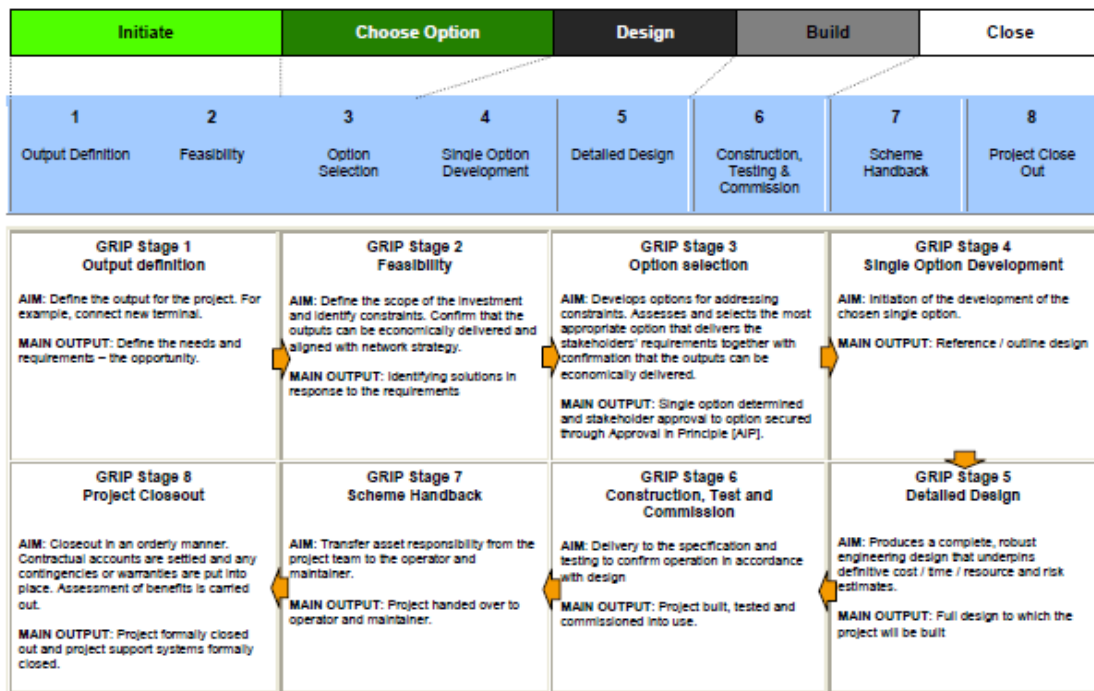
Initiate | Choose Option | Design | Build | Close

1
Output Definition

2
Feasibility

3
Option Selection

4
Single Option Development

5
Detailed Design

6
Construction, Testing & Commission

7
Scheme Handback

8
Project Close Out

GRIP Stage 1
Output definition

AIM: Define the output for the project. For example, connect new terminal.

MAIN OUTPUT: Define the needs and requirements – the opportunity.

GRIP Stage 2
Feasibility

AIM: Define the scope of the investment and identify constraints. Confirm that the outputs can be economically delivered and aligned with network strategy.

MAIN OUTPUT: Identifying solutions in response to the requirements

GRIP Stage 3
Option selection

AIM: Develops options for addressing constraints. Assesses and selects the most appropriate option that delivers the stakeholders' requirements together with confirmation that the outputs can be economically delivered.

MAIN OUTPUT: Single option determined and stakeholder approval to option secured through Approval in Principle [AIP].

GRIP Stage 4
Single Option Development

AIM: Initiation of the development of the chosen single option.

MAIN OUTPUT: Reference / outline design

GRIP Stage 8
Project Closeout

AIM: Closeout in an orderly manner. Contractual accounts are settled and any contingencies or warranties are put into place. Assessment of benefits is carried out.

MAIN OUTPUT: Project formally closed out and project support systems formally closed.

GRIP Stage 7
Scheme Handback

AIM: Transfer asset responsibility from the project team to the operator and maintainer.

MAIN OUTPUT: Project handed over to operator and maintainer.

GRIP Stage 6
Construction, Test and Commission

AIM: Delivery to the specification and testing to confirm operation in accordance with design

MAIN OUTPUT: Project built, tested and commissioned into use.

GRIP Stage 5
Detailed Design

AIM: Produces a complete, robust engineering design that underpins definitive cost / time / resource and risk estimates.

MAIN OUTPUT: Full design to which the project will be built